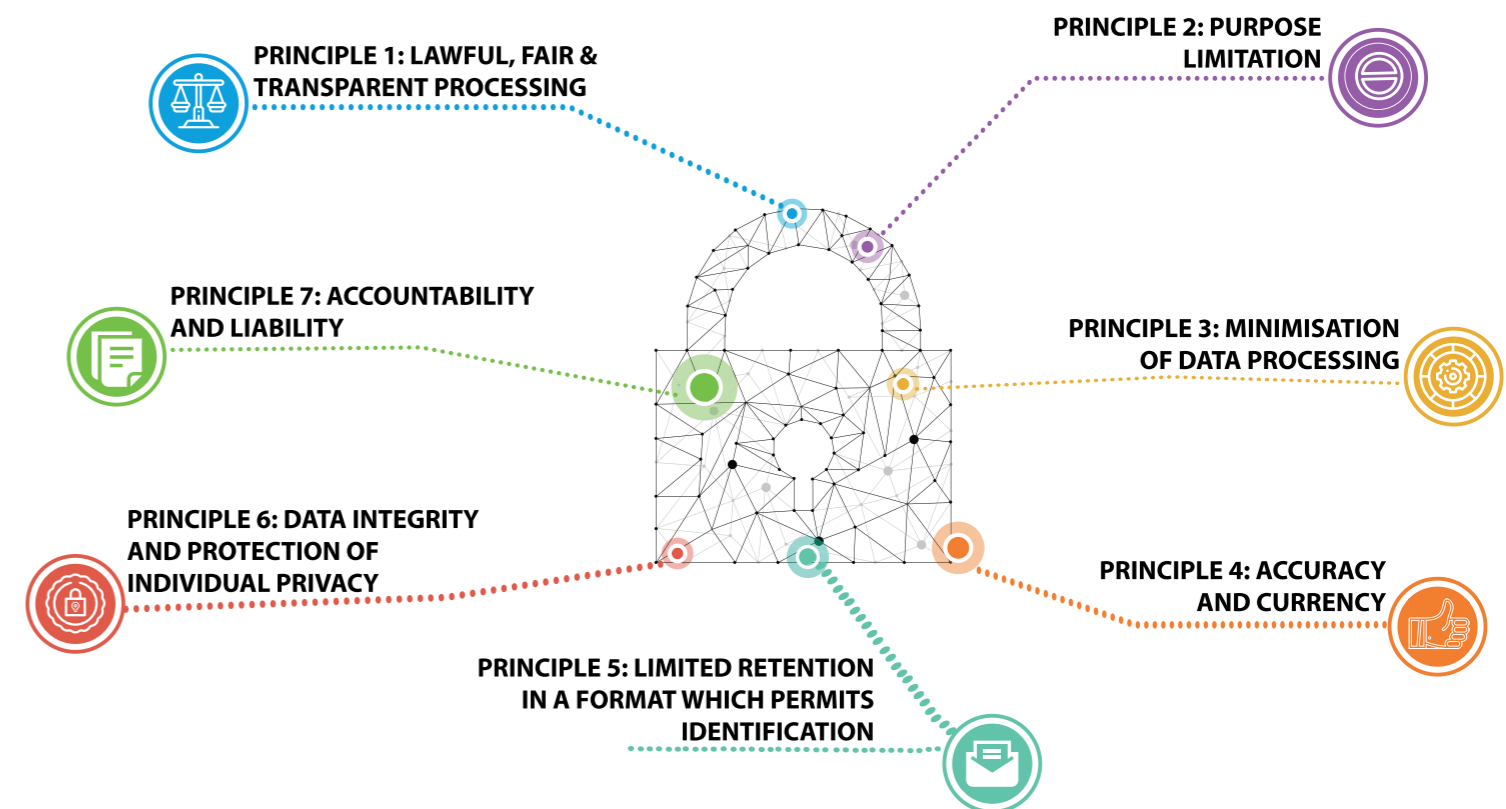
PRINCIPLE 1: LAWFUL, FAIR & TRANSPARENT PROCESSING

PRINCIPLE 2: PURPOSE LIMITATION

PRINCIPLE 7: ACCOUNTABILITY AND LIABILITY

PRINCIPLE 3: MINIMISATION OF DATA PROCESSING

PRINCIPLE 6: DATA INTEGRITY AND PROTECTION OF INDIVIDUAL PRIVACY

PRINCIPLE 4: ACCURACY AND CURRENCY

PRINCIPLE 5: LIMITED RETENTION IN A FORMAT WHICH PERMITS IDENTIFICATION